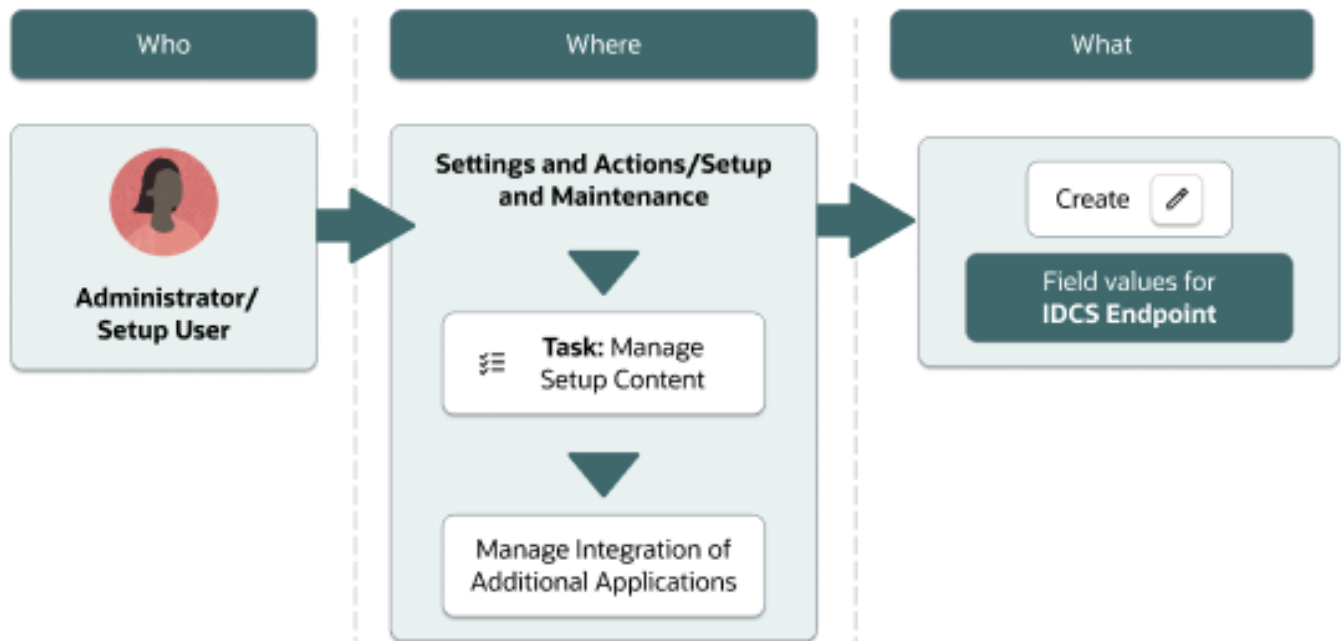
Who

Where

What

Administrator/ Setup User

Settings and Actions/Setup and Maintenance

Task: Manage Setup Content

Manage Integration of Additional Applications

Create

Field values for IDCS Endpoint